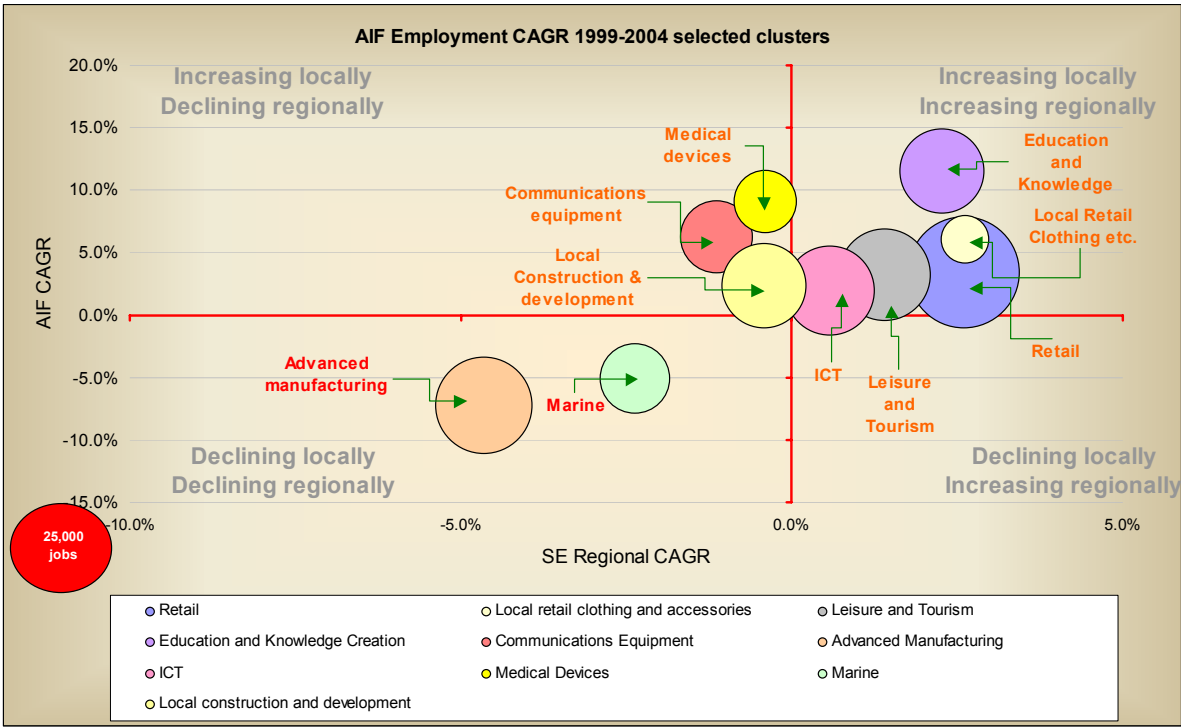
AIF Employment CAGR 1999-2004 selected clusters

Increasing locally
Declining regionally

Increasing locally
Increasing regionally

Declining locally
Declining regionally

Declining locally
Increasing regionally

20.0%
15.0%
10.0%
5.0%
0.0%
-5.0%
-10.0%
-15.0%

AIF CAGR

-10.0%
-5.0%
0.0%
5.0%

SE Regional CAGR

Medical devices

Communications equipment

Local Construction & development

Education and Knowledge

Local Retail Clothing etc.

Retail

ICT

Leisure and Tourism

Advanced manufacturing

Marine

25,000 jobs

Retail
Local retail clothing and accessories
Leisure and Tourism
Education and Knowledge Creation
Communications Equipment
Advanced Manufacturing
ICT
Medical Devices
Marine
Local construction and development